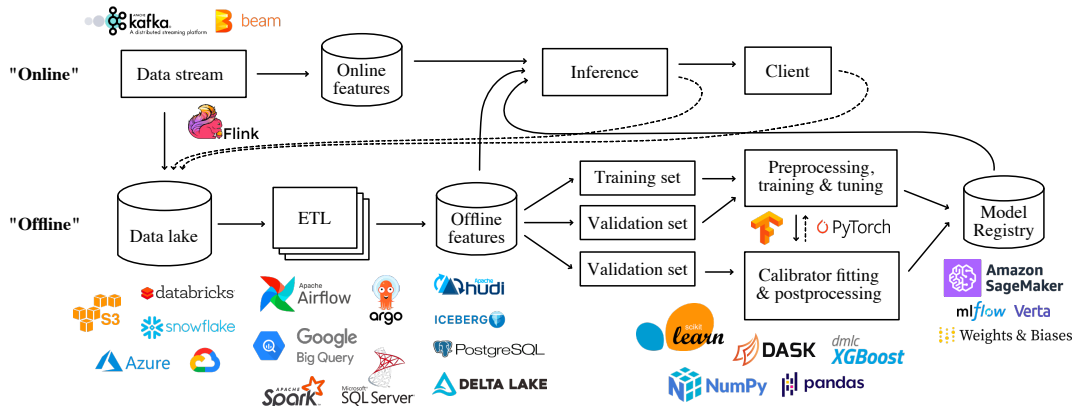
kafka
A distributed streaming platform
beam

"Online"
Data stream
Online features
Inference
Client

Flink

"Offline"
Data lake
ETL
Offline features
Training set
Validation set
Validation set
Preprocessing, training & tuning
PyTorch
Calibrator fitting & postprocessing
Model Registry

S3
databricks
snowflake
Azure

Apache Airflow
argo
Google Big Query
Apache Spark
Microsoft SQL Server

Apache hudi
ICEBERG
PostgreSQL
DELTA LAKE

scikit learn
DASK
dmlc XGBoost
NumPy
pandas

Amazon SageMaker
mlflow
Verta
Weights & Biases